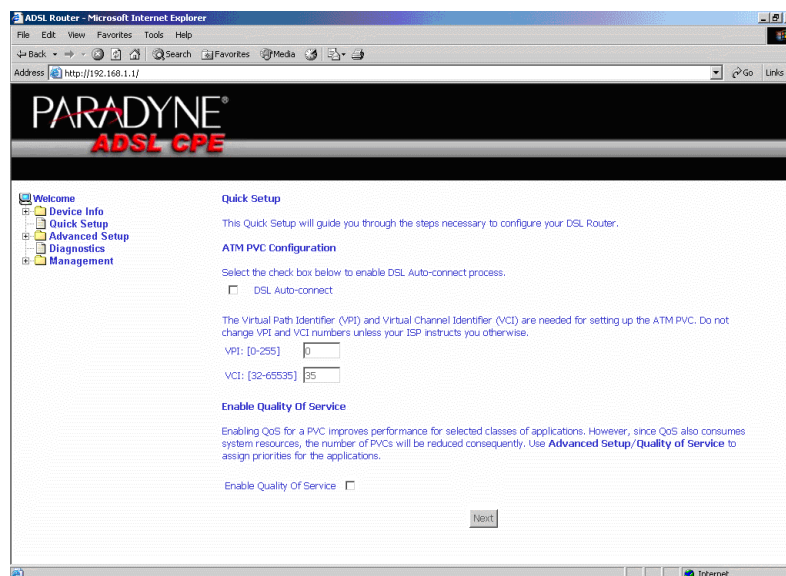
ADSL Router - Microsoft Internet Explorer

File Edit View Favorites Tools Help

Back Search Favorites Media

Address http://192.168.1.1/ Go Links

PARADYNE®
ADSL CPE

Welcome
Device Info
Quick Setup
Advanced Setup
Diagnostics
Management

Quick Setup

This Quick Setup will guide you through the steps necessary to configure your DSL Router.

ATM PVC Configuration

Select the check box below to enable DSL Auto-connect process.

DSL Auto-connect

The Virtual Path Identifier (VPI) and Virtual Channel Identifier (VCI) are needed for setting up the ATM PVC. Do not change VPI and VCI numbers unless your ISP instructs you otherwise.

VPI: [0-255] 0

VCI: [32-65535] 35

Enable Quality Of Service

Enabling QoS for a PVC improves performance for selected classes of applications. However, since QoS also consumes system resources, the number of PVCs will be reduced consequently. Use Advanced Setup/Quality of Service to assign priorities for the applications.

Enable Quality Of Service

Next

Internet